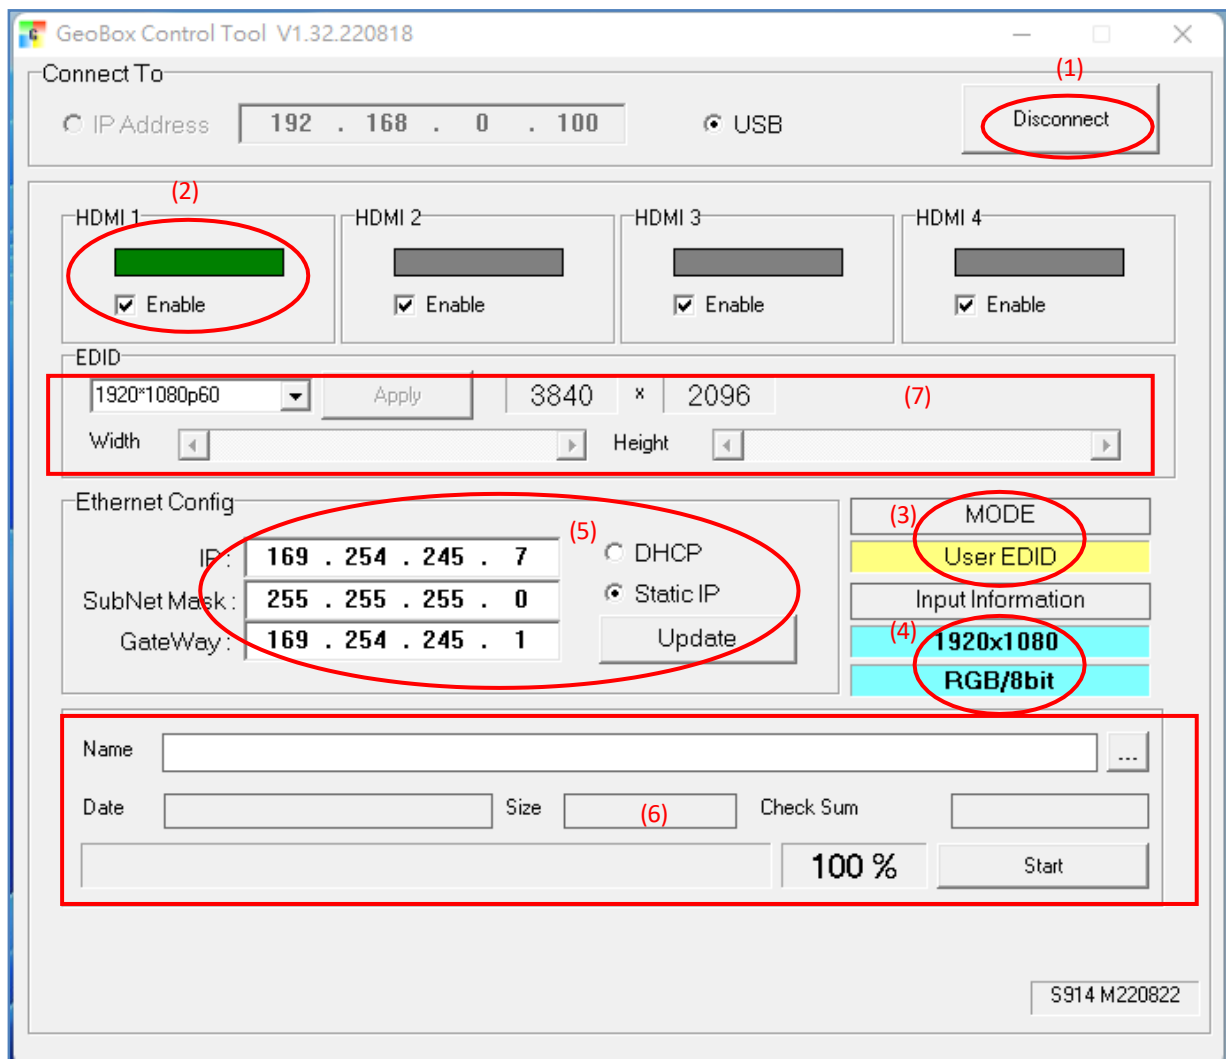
GeoBox Control Tool V1.32.220818

Connect To
(1)
IP Address 192 . 168 . 0 . 100
USB
Disconnect

(2)
HDMI 1
Enable
HDMI 2
Enable
HDMI 3
Enable
HDMI 4
Enable

EDID
1920*1080p60
Apply
3840 x 2096
(7)
Width
Height

Ethernet Config
(5)
IP : 169 . 254 . 245 . 7
SubNet Mask : 255 . 255 . 255 . 0
GateWay : 169 . 254 . 245 . 1
DHCP
Static IP
Update

(3)
MODE
User EDID
Input Information
(4)
1920x1080
RGB/8bit

Name
...
Date
Size
(6)
Check Sum
100 %
Start

S914 M220822